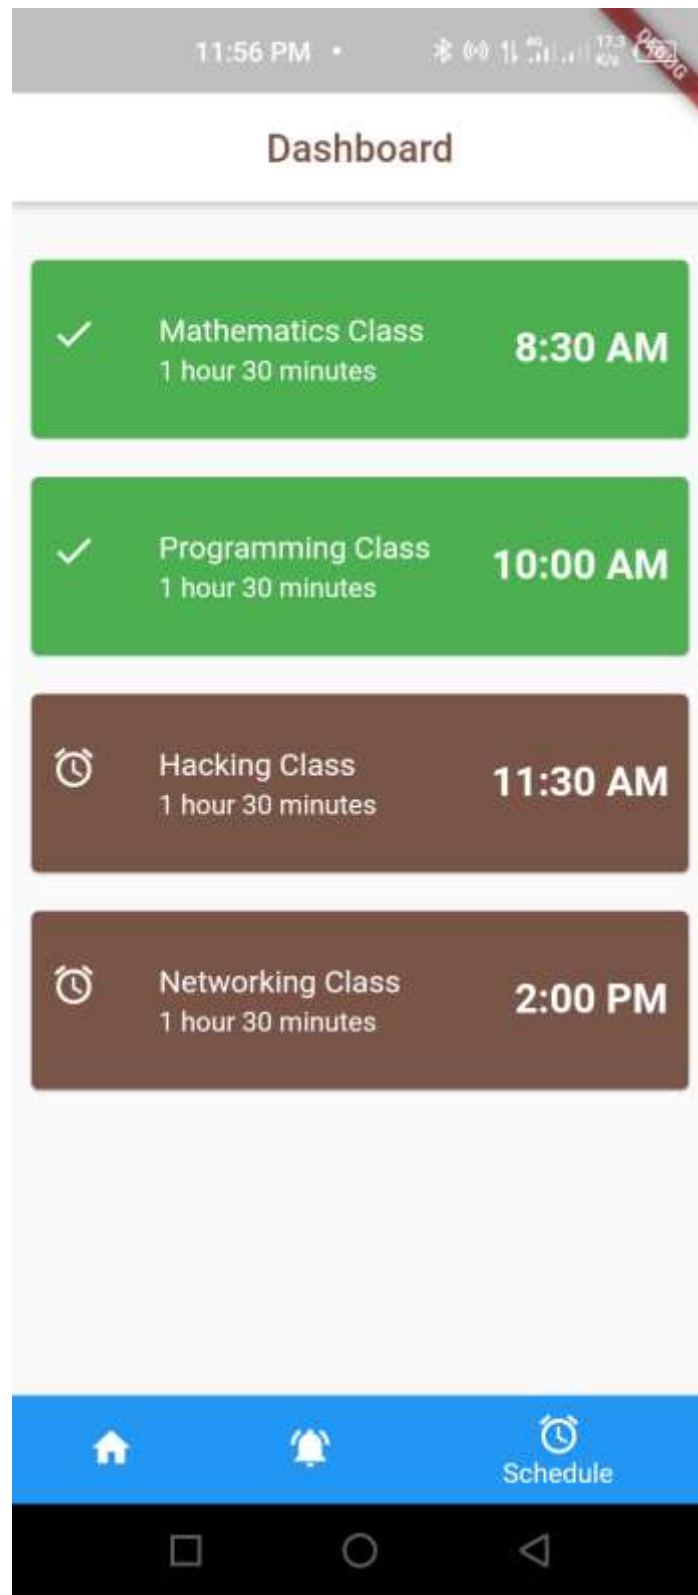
11:56 PM •

DEBUG

Dashboard

Mathematics Class
1 hour 30 minutes
8:30 AM

Programming Class
1 hour 30 minutes
10:00 AM

Hacking Class
1 hour 30 minutes
11:30 AM

Networking Class
1 hour 30 minutes
2:00 PM

Schedule